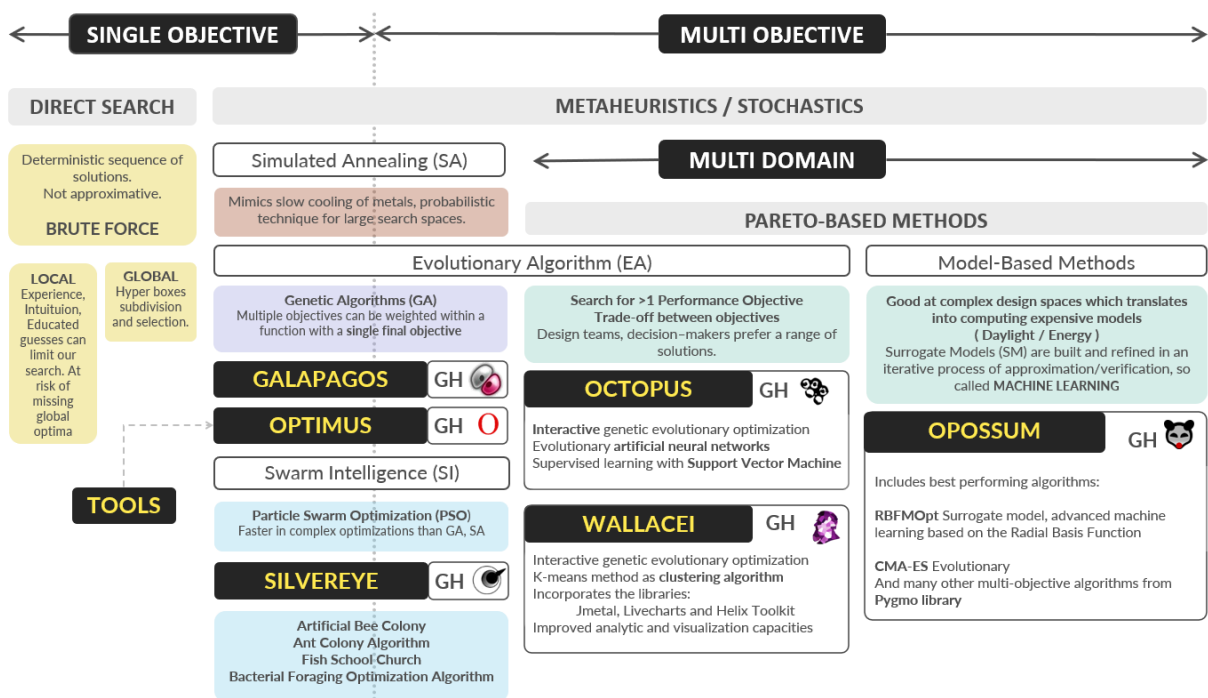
SINGLE OBJECTIVE

MULTI OBJECTIVE

DIRECT SEARCH

METAHEURISTICS / STOCHASTICS

Deterministic sequence of solutions.
Not approximative.

BRUTE FORCE

Simulated Annealing (SA)

MULTI DOMAIN

Mimics slow cooling of metals, probabilistic technique for large search spaces.

PARETO-BASED METHODS

LOCAL
Experience, Intuituion, Educated guesses can limit our search. At risk of missing global optima

GLOBAL
Hyper boxes subdivision and selection.

Evolutionary Algorithm (EA)

Model-Based Methods

Genetic Algorithms (GA)
Multiple objectives can be weighted within a function with a single final objective

Search for >1 Performance Objective
Trade-off between objectives
Design teams, decision-makers prefer a range of solutions.

Good at complex design spaces which translates into computing expensive models
( Daylight / Energy )
Surrogate Models (SM) are built and refined in an iterative process of approximation/verification, so called MACHINE LEARNING

GALAPAGOS GH

OCTOPUS GH

OPTIMUS GH

Interactive genetic evolutionary optimization
Evolutionary artificial neural networks
Supervised learning with Support Vector Machine

OPOSSUM GH

Swarm Intelligence (SI)

TOOLS

Includes best performing algorithms:

Particle Swarm Optimization (PSO)
Faster in complex optimizations than GA, SA

WALLACEI GH

RBFMOpt Surrogate model, advanced machine learning based on the Radial Basis Function

SILVEREYE GH

Interactive genetic evolutionary optimization
K-means method as clustering algorithm
Incorporates the libraries:
Jmetal, Livecharts and Helix Toolkit
Improved analytic and visualization capacities

CMA-ES Evolutionary
And many other multi-objective algorithms from Pygmo library

Artificial Bee Colony
Ant Colony Algorithm
Fish School Church
Bacterial Foraging Optimization Algorithm